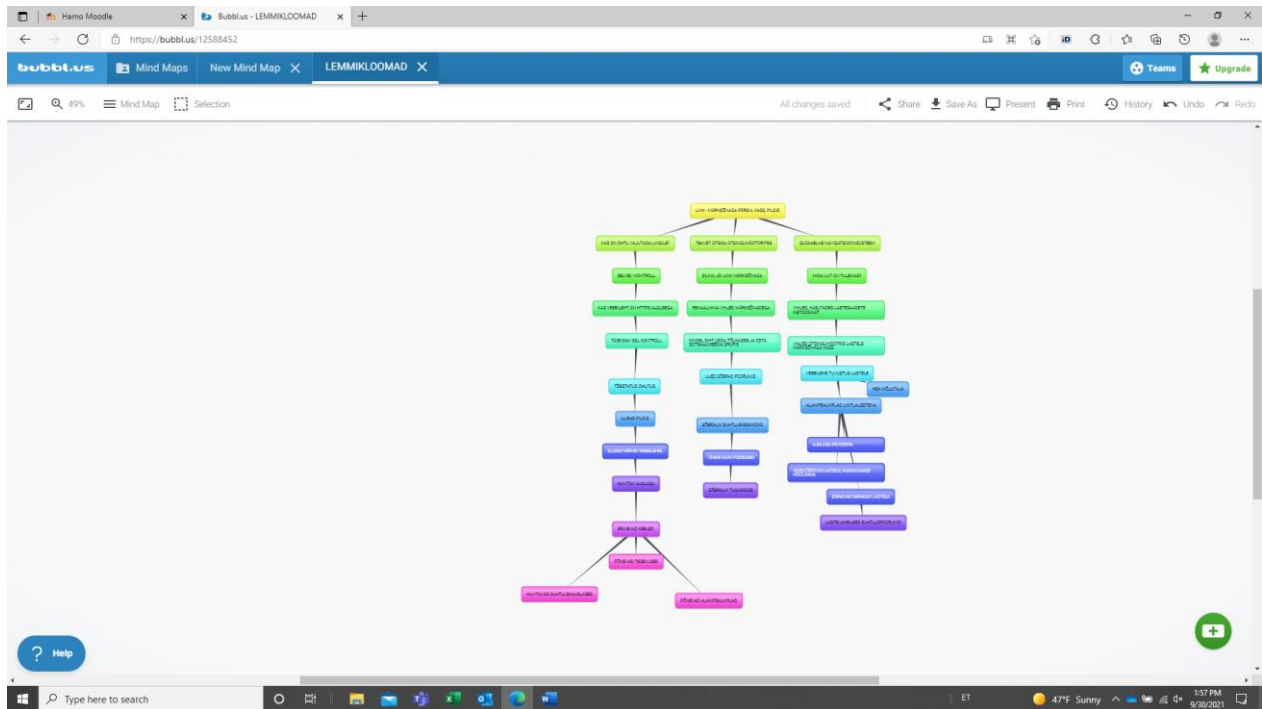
Hamo Moodle
Bubbl.us - LEMMIKLOOMAD
https://bubbl.us/12588452

bubbl.us
Mind Maps
New Mind Map
LEMMIKLOOMAD
Teams
Upgrade

49%
Mind Map
Selection
All changes saved
Share
Save As
Present
Print
History
Undo
Redo

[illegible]

Help

Type here to search
ET
47°F Sunny
1:57 PM
9/30/2021